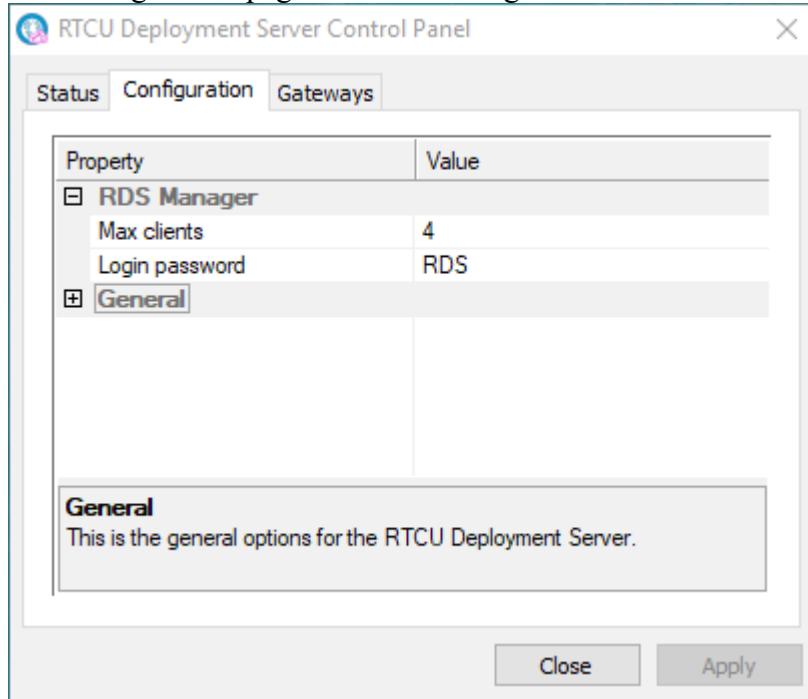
RTCU Deployment Server Control Panel

Status | Configuration | Gateways

| Property | Value |
|---|---|
| ⊟ RDS Manager | |
| Max clients | 4 |
| Login password | RDS |
| ⊞ General | |

General
This is the general options for the RTCU Deployment Server.

Close | Apply